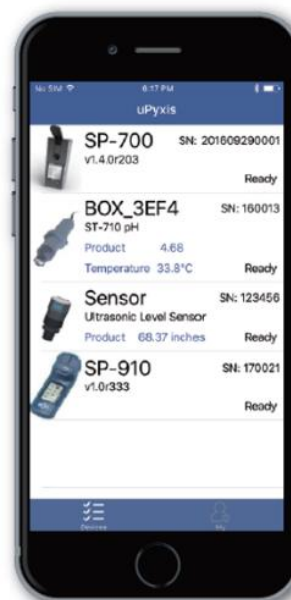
No SIM 6:17 PM

uPyxis

SP-700
v1.4.0r203
SN: 201609290001
Ready

BOX_3EF4
ST-710 pH
Product 4.68
Temperature 33.8°C
SN: 160013
Ready

Sensor
Ultrasonic Level Sensor
Product 68.37 inches
SN: 123456
Ready

SP-910
v1.0r333
SN: 170021
Ready

Devices
My